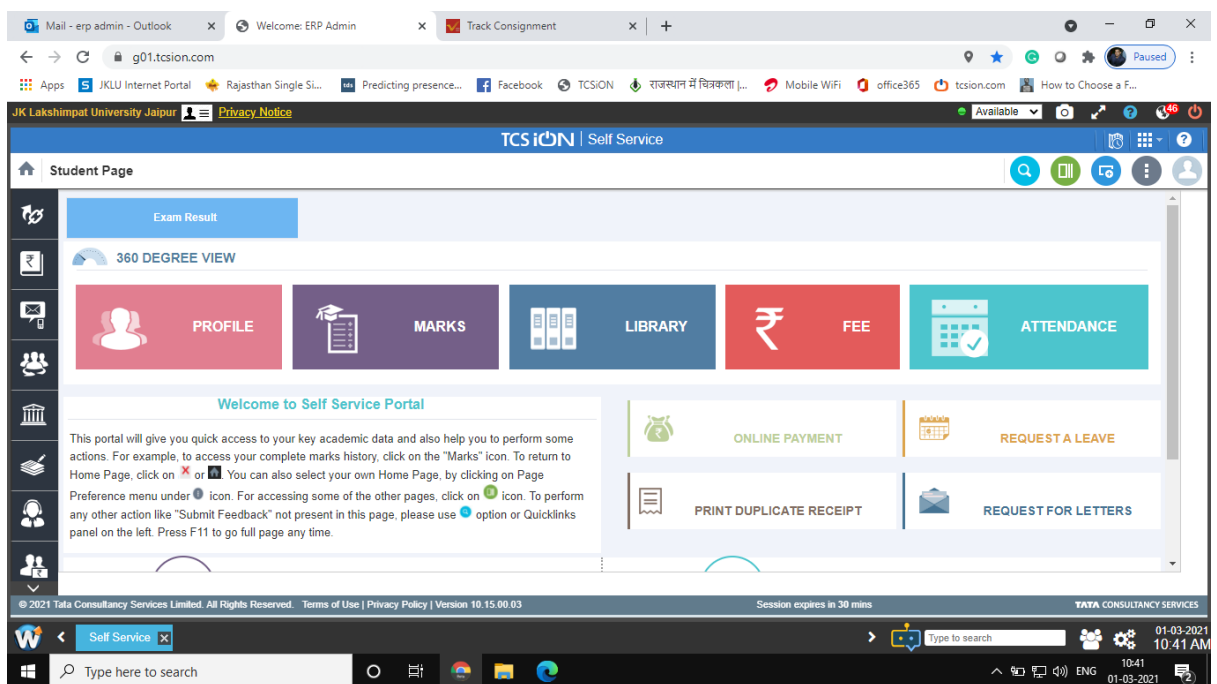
Mail - erp admin - Outlook ×
Welcome: ERP Admin ×
Track Consignment ×
+

g01.tcsion.com

Paused

Apps
JKLU Internet Portal
Rajasthan Single Si...
Predicting presence...
Facebook
TCSiON
राजस्थान में चित्रकला |...
Mobile WiFi
office365
tcsion.com
How to Choose a F...

JK Lakshmipat University Jaipur
Privacy Notice
Available
46

TCS iON | Self Service

Student Page

Exam Result

360 DEGREE VIEW

PROFILE
MARKS
LIBRARY
FEE
ATTENDANCE

Welcome to Self Service Portal

This portal will give you quick access to your key academic data and also help you to perform some actions. For example, to access your complete marks history, click on the "Marks" icon. To return to Home Page, click on or . You can also select your own Home Page, by clicking on Page Preference menu under icon. For accessing some of the other pages, click on icon. To perform any other action like "Submit Feedback" not present in this page, please use option or Quicklinks panel on the left. Press F11 to go full page any time.

ONLINE PAYMENT
REQUEST A LEAVE
PRINT DUPLICATE RECEIPT
REQUEST FOR LETTERS

© 2021 Tata Consultancy Services Limited. All Rights Reserved. Terms of Use | Privacy Policy | Version 10.15.00.03
Session expires in 30 mins
TATA CONSULTANCY SERVICES

Self Service
Type to search
01-03-2021
10:41 AM

Type here to search
ENG
10:41
01-03-2021
2